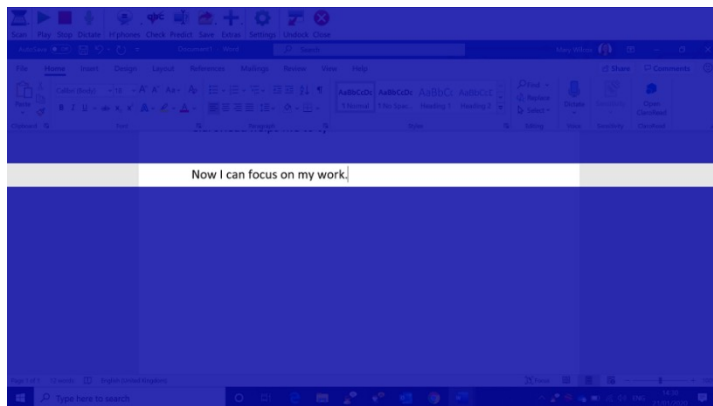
Scan Play Stop Dictate Hphones Check Predict Save Extras Settings Unstick Close

AutoSave Document1 - Word Search

File Home Insert Design Layout References Mailings Review View Help Share Comments

Paste Calibri (Body) 11 AaBbCcDc AaBbCcDc AaBbCc AaBbCcC Find Replace Select Dictate Sensitivity Open ClaroRead

1 Normal 1 No Spac... Heading 1 Heading 2

Clipboard Font Paragraph Styles Editing Voice Sensitivity ClaroRead

Now I can focus on my work.

Page 1 of 1 6 words English (United Kingdom) Focus

Type here to search

ENG